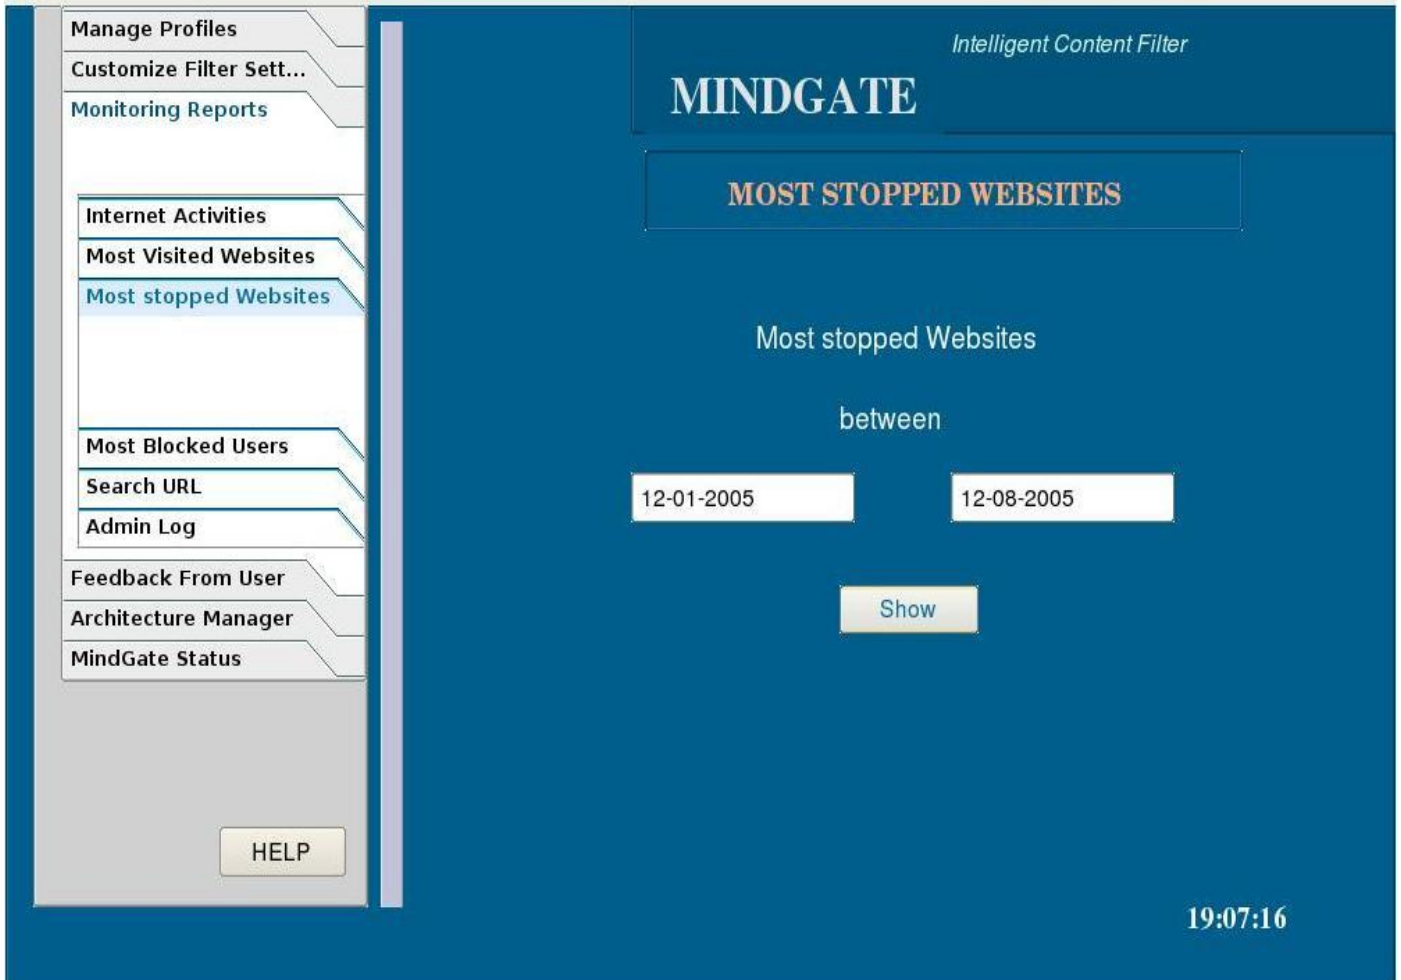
Manage Profiles
Customize Filter Sett...
Monitoring Reports
Internet Activities
Most Visited Websites
Most stopped Websites
Most Blocked Users
Search URL
Admin Log
Feedback From User
Architecture Manager
MindGate Status
HELP

Intelligent Content Filter
MINDGATE

MOST STOPPED WEBSITES

Most stopped Websites

between

12-01-2005

12-08-2005

Show

19:07:16